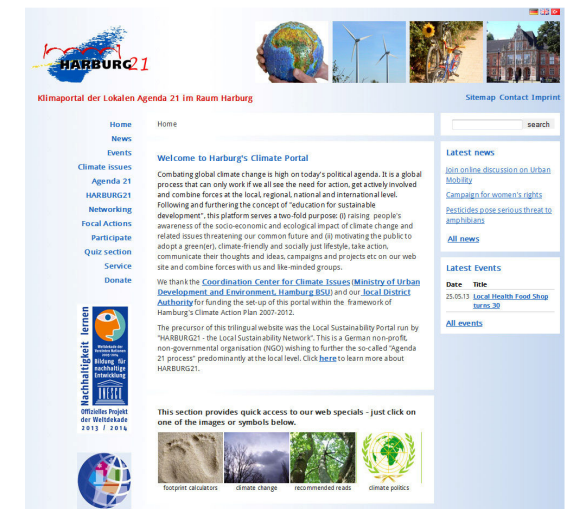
lokal HARBURG21

Klimaportal der Lokalen Agenda 21 im Raum Harburg

Sitemap Contact Imprint

Home
News
Events
Climate issues
Agenda 21
HARBURG21
Networking
Focal Actions
Participate
Quiz section
Service
Donate

Nachhaltigkeit lernen
Weltdekade der Vereinten Nationen 2005-2014
Bildung für nachhaltige Entwicklung
Offizielles Projekt der Weltdekade 2013 / 2014

Home

Welcome to Harburg's Climate Portal

Combating global climate change is high on today's political agenda. It is a global process that can only work if we all see the need for action, get actively involved and combine forces at the local, regional, national and international level. Following and furthering the concept of "education for sustainable development", this platform serves a two-fold purpose: (i) raising people's awareness of the socio-economic and ecological impact of climate change and related issues threatening our common future and (ii) motivating the public to adopt a green(er), climate-friendly and socially just lifestyle, take action, communicate their thoughts and ideas, campaigns and projects etc on our web site and combine forces with us and like-minded groups.

We thank the Coordination Center for Climate Issues (Ministry of Urban Development and Environment, Hamburg BSU) and our local District Authority for funding the set-up of this portal within the framework of Hamburg's Climate Action Plan 2007-2012.

The precursor of this trilingual website was the Local Sustainability Portal run by "HARBURG21 - the Local Sustainability Network". This is a German non-profit, non-governmental organisation (NGO) wishing to further the so-called "Agenda 21 process" predominantly at the local level. Click here to learn more about HARBURG21.

This section provides quick access to our web specials - just click on one of the images or symbols below.

footprint calculators
climate change
recommended reads
climate politics

search

Latest news

Join online discussion on Urban Mobility

Campaign for women's rights

Pesticides pose serious threat to amphibians

All news

Latest Events

| Date | Title |
|---|---|
| 25.05.13 | Local Health Food Shop turns 30 |

All events